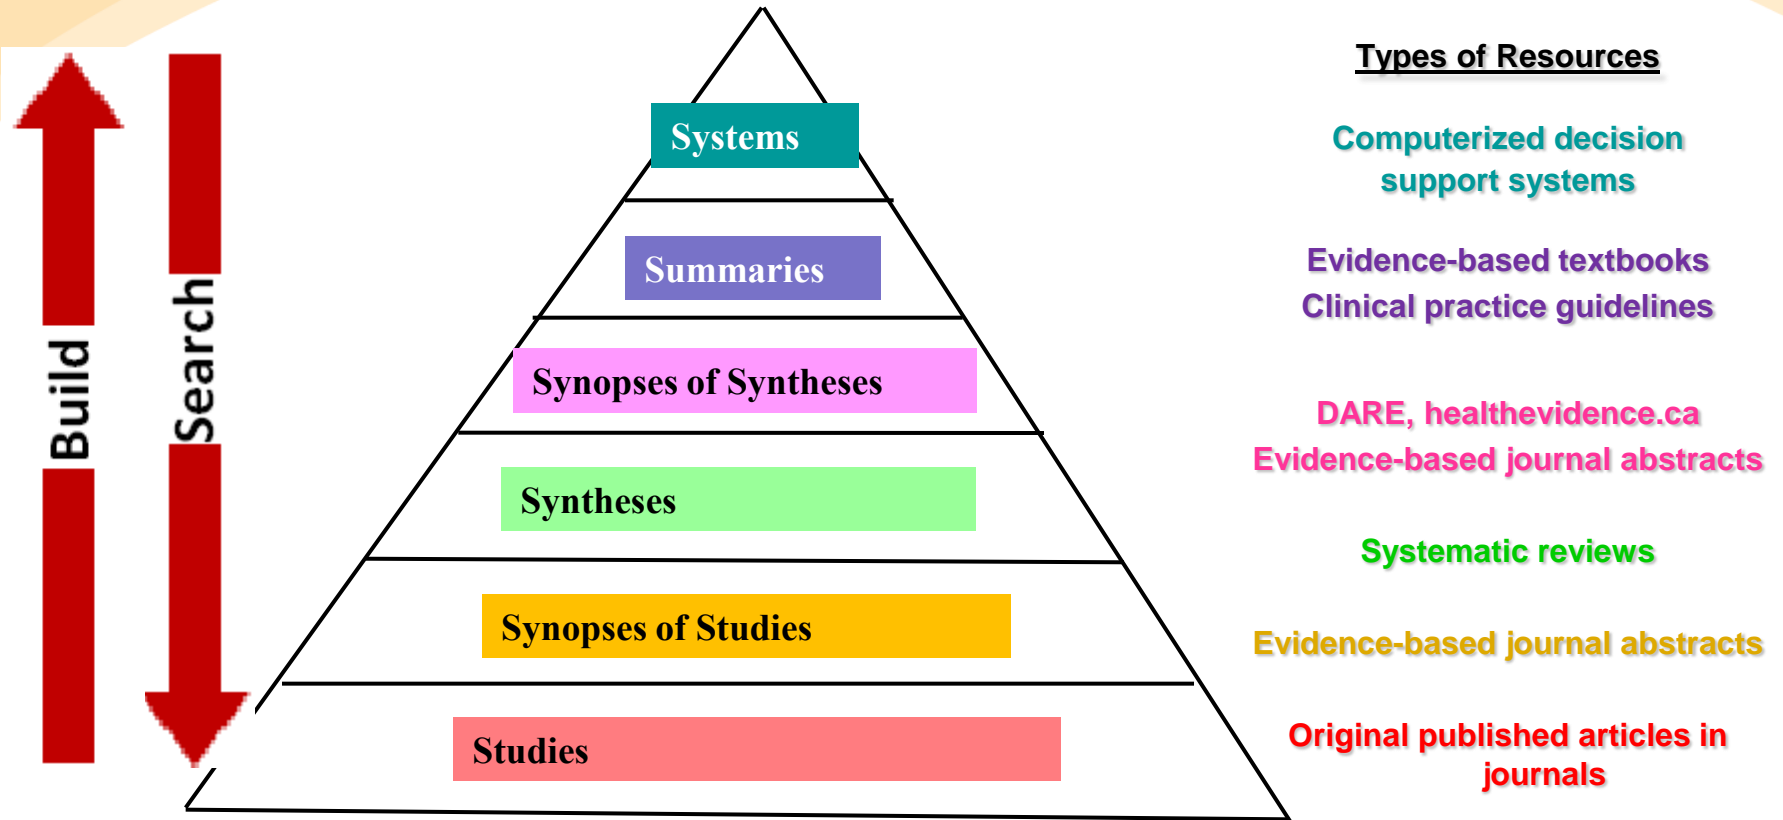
Build

Search

Systems

Summaries

Synopses of Syntheses

Syntheses

Synopses of Studies

Studies

Types of Resources

Computerized decision support systems

Evidence-based textbooks
Clinical practice guidelines

DARE, healthevidence.ca
Evidence-based journal abstracts

Systematic reviews

Evidence-based journal abstracts

Original published articles in journals